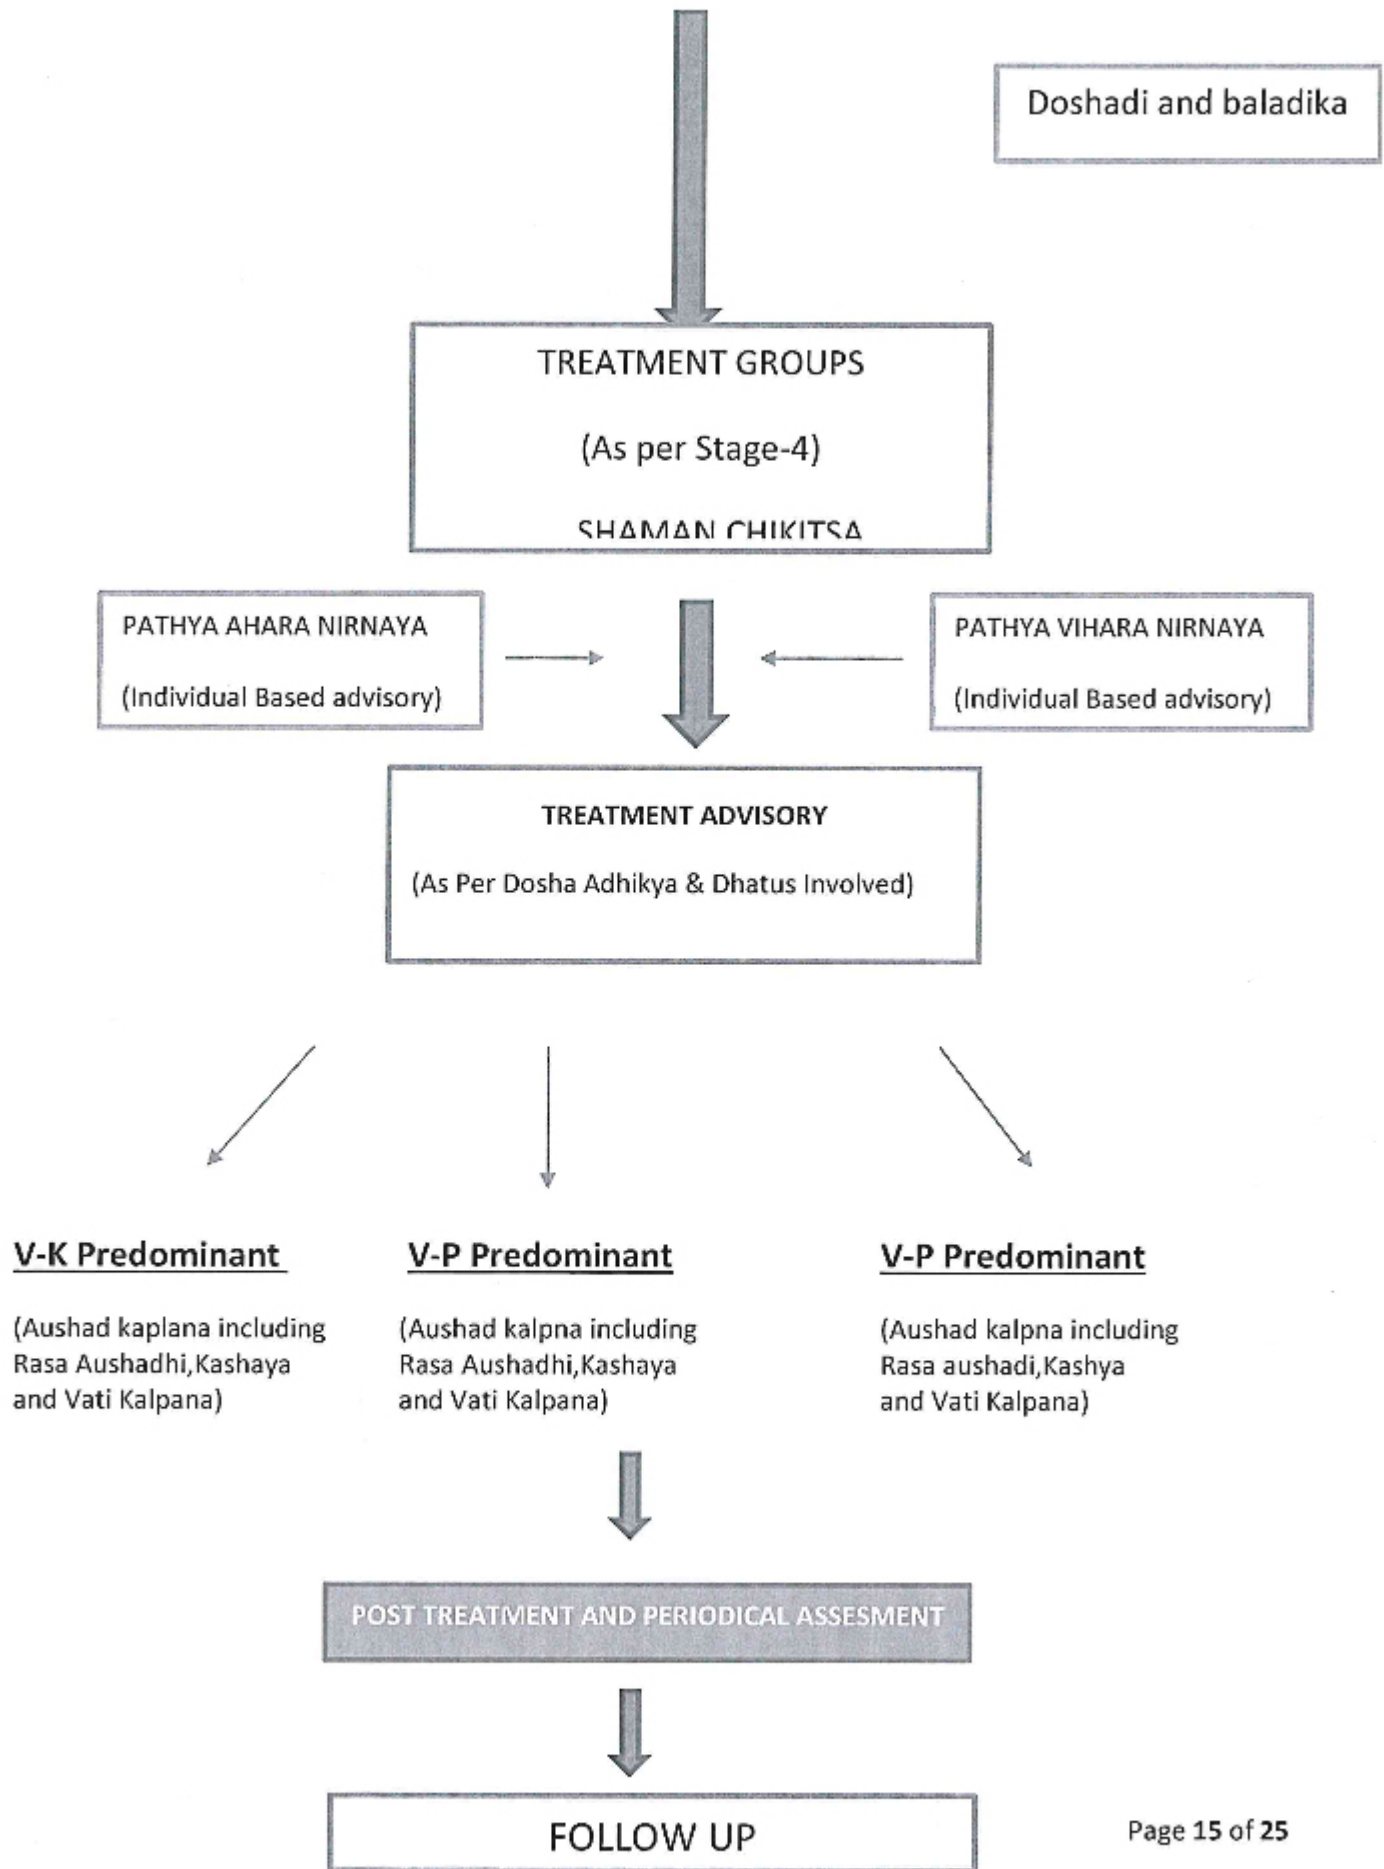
Doshadi and baladika

TREATMENT GROUPS

(As per Stage-4)

SHAMAN CHIKITSA

PATHYA AHARA NIRNAYA

(Individual Based advisory)

PATHYA VIHARA NIRNAYA

(Individual Based advisory)

TREATMENT ADVISORY

(As Per Dosha Adhikya & Dhatus Involved)

V-K Predominant

(Aushad kaplana including Rasa Aushadhi,Kashaya and Vati Kalpana)

V-P Predominant

(Aushad kalpna including Rasa Aushadhi,Kashaya and Vati Kalpana)

V-P Predominant

(Aushad kalpna including Rasa aushadi,Kashya and Vati Kalpana)

POST TREATMENT AND PERIODICAL ASSESMENT

FOLLOW UP

Page 15 of 25